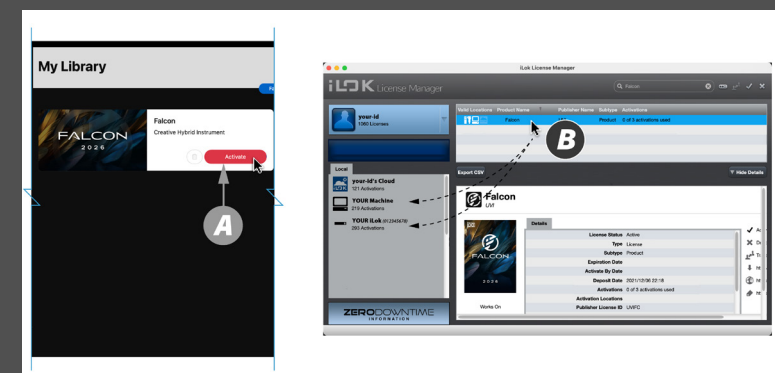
My Library

FALCON
2026

Falcon
Creative Hybrid Instrument

Activate

A

iLok License Manager

iLOK License Manager

Falcon

your-id
1360 Licenses

Local

your-id's Cloud
121 Activations

YOUR Machine
219 Activations

YOUR iLok (012345678)
283 Activations

ZERODOWNTIME
INFORMATION

Valid Locations | Product Name | Publisher Name | Subtype | Activations
Falcon | | Product | 0 of 3 activations used

B

Export CSV

Hide Details

Falcon
UVI

FALCON
2026

Works On

Details

License Status | Active
Type | License
Subtype | Product
Expiration Date |
Activate By Date |
Deposit Date | 2021/12/06 22:18
Activations | 0 of 3 activations used
Activation Locations |
Publisher License ID | UVIFC